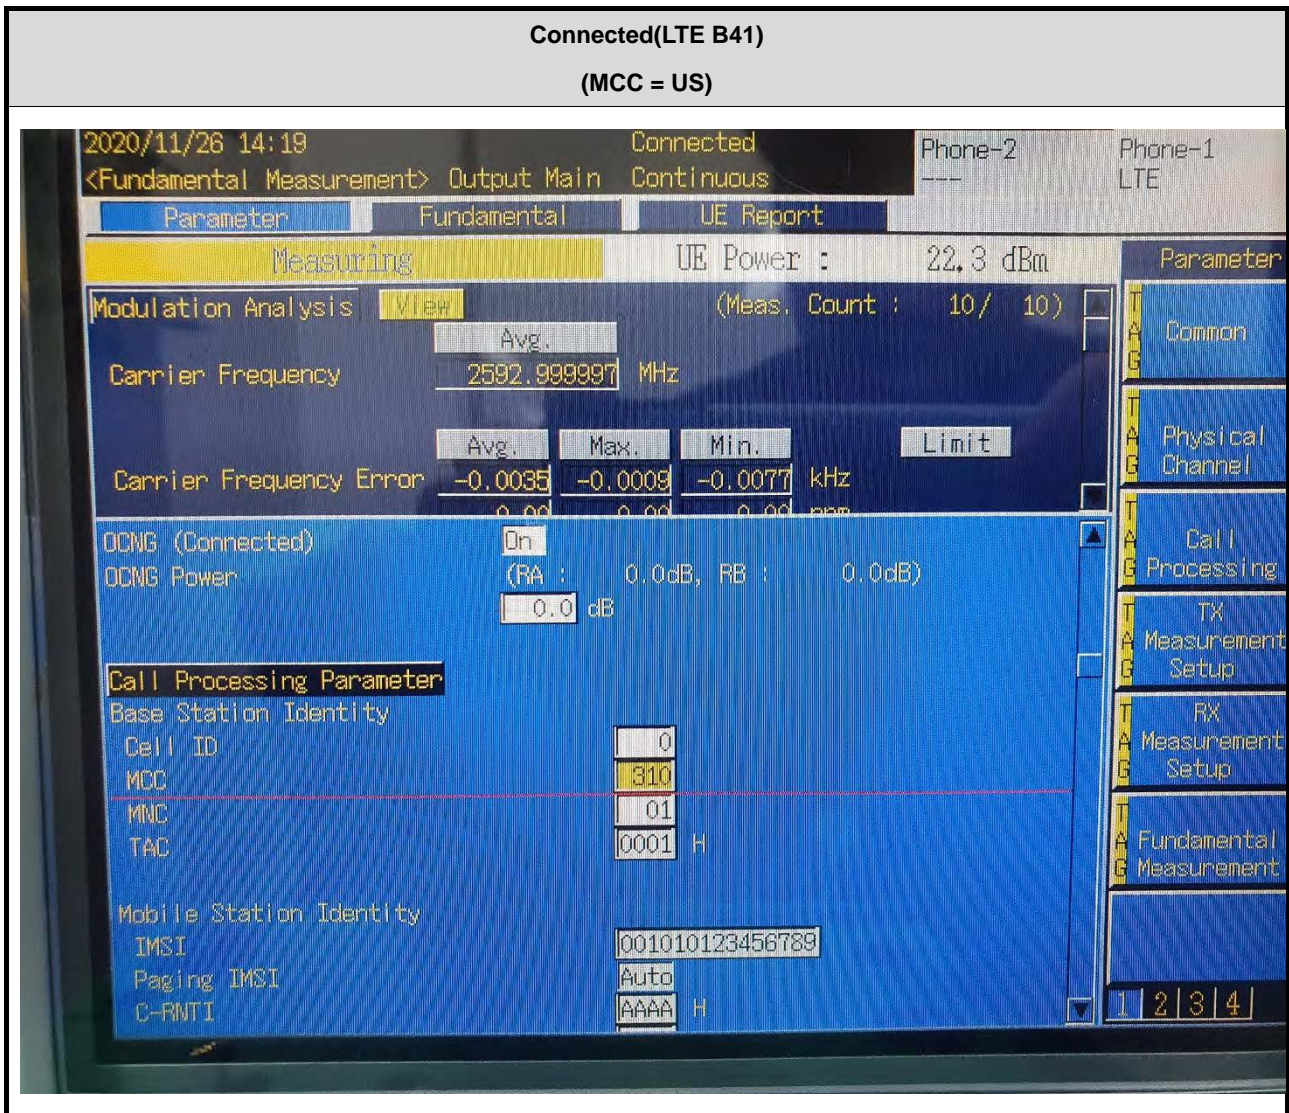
Connected(LTE B41)

(MCC = US)

2020/11/26 14:19
<Fundamental Measurement> Output Main
Connected
Continuous
Phone-2
---
Phone-1
LTE

Parameter
Fundamental
UE Report

Measuring
UE Power : 22.3 dBm

Parameter

Modulation Analysis View (Meas. Count : 10/ 10)

Avg.
Carrier Frequency 2592.999997 MHz

Avg. Max. Min. Limit
Carrier Frequency Error -0.0035 -0.0009 -0.0077 kHz

OCNG (Connected) On
OCNG Power (RA : 0.0dB, RB : 0.0dB)
0.0 dB

Call Processing Parameter
Base Station Identity
Cell ID 0
MCC 310
MNC 01
TAC 0001 H

Mobile Station Identity
IMSI 001010123456789
Paging IMSI Auto
C-RNTI AAAA H

TAG Common
TAG Physical Channel
TAG Call Processing
TAG TX Measurement Setup
TAG RX Measurement Setup
TAG Fundamental Measurement

1 2 3 4